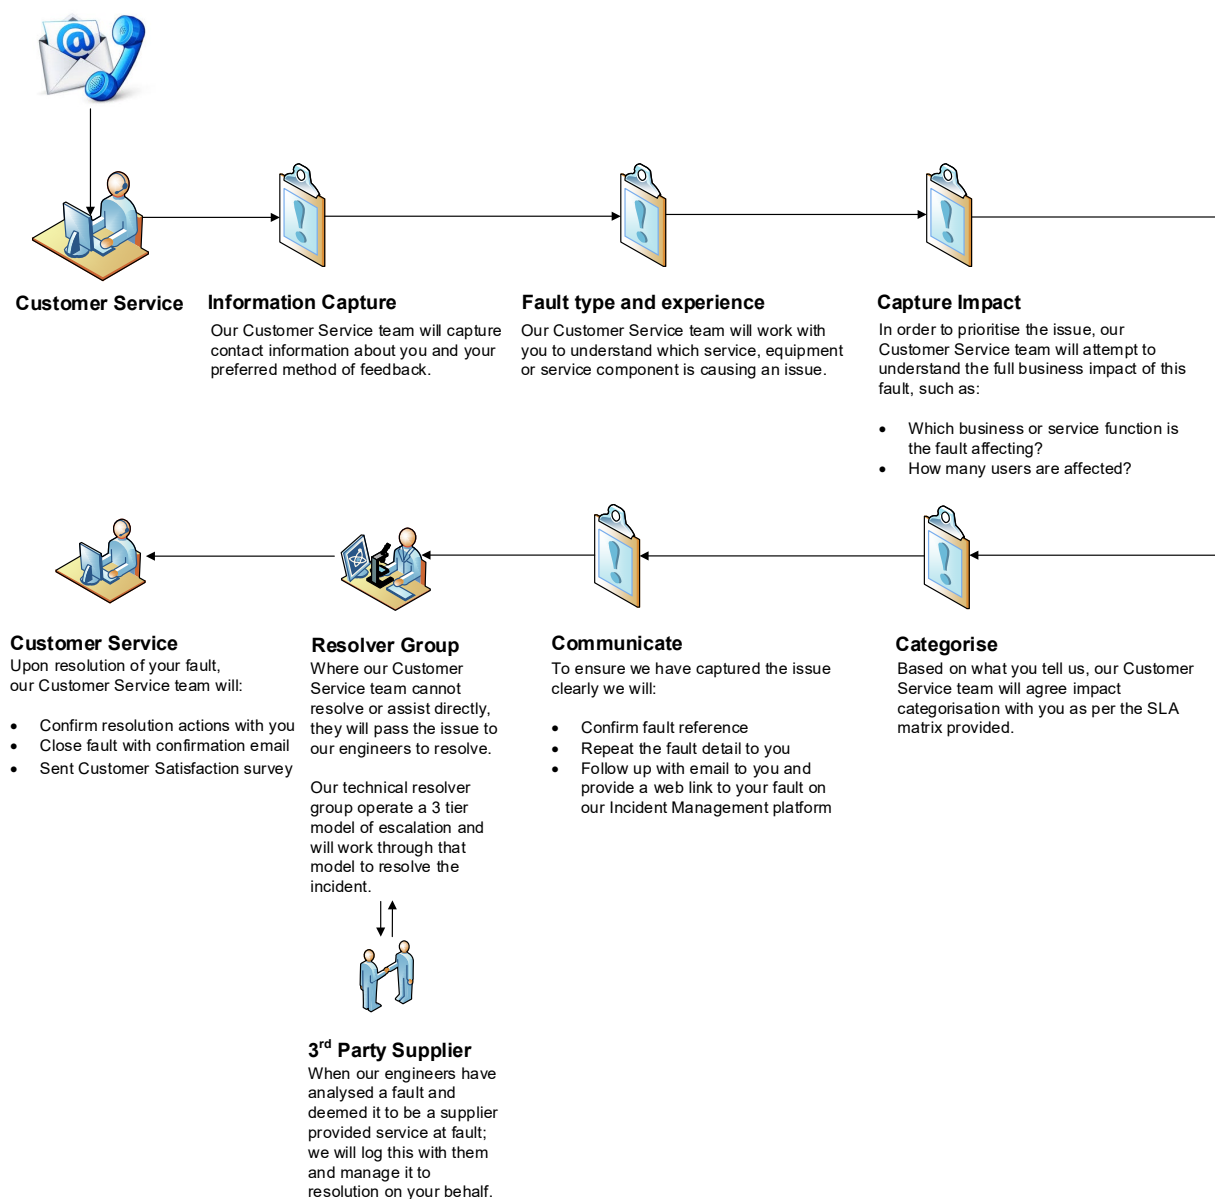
Customer Service

Information Capture
Our Customer Service team will capture contact information about you and your preferred method of feedback.

Fault type and experience
Our Customer Service team will work with you to understand which service, equipment or service component is causing an issue.

Capture Impact
In order to prioritise the issue, our Customer Service team will attempt to understand the full business impact of this fault, such as:

- Which business or service function is the fault affecting?
- How many users are affected?

Customer Service
Upon resolution of your fault, our Customer Service team will:

- Confirm resolution actions with you
- Close fault with confirmation email
- Sent Customer Satisfaction survey

Resolver Group
Where our Customer Service team cannot resolve or assist directly, they will pass the issue to our engineers to resolve.

Our technical resolver group operate a 3 tier model of escalation and will work through that model to resolve the incident.

Communicate
To ensure we have captured the issue clearly we will:

- Confirm fault reference
- Repeat the fault detail to you
- Follow up with email to you and provide a web link to your fault on our Incident Management platform

Categorise
Based on what you tell us, our Customer Service team will agree impact categorisation with you as per the SLA matrix provided.

3$^{rd}$ Party Supplier
When our engineers have analysed a fault and deemed it to be a supplier provided service at fault; we will log this with them and manage it to resolution on your behalf.